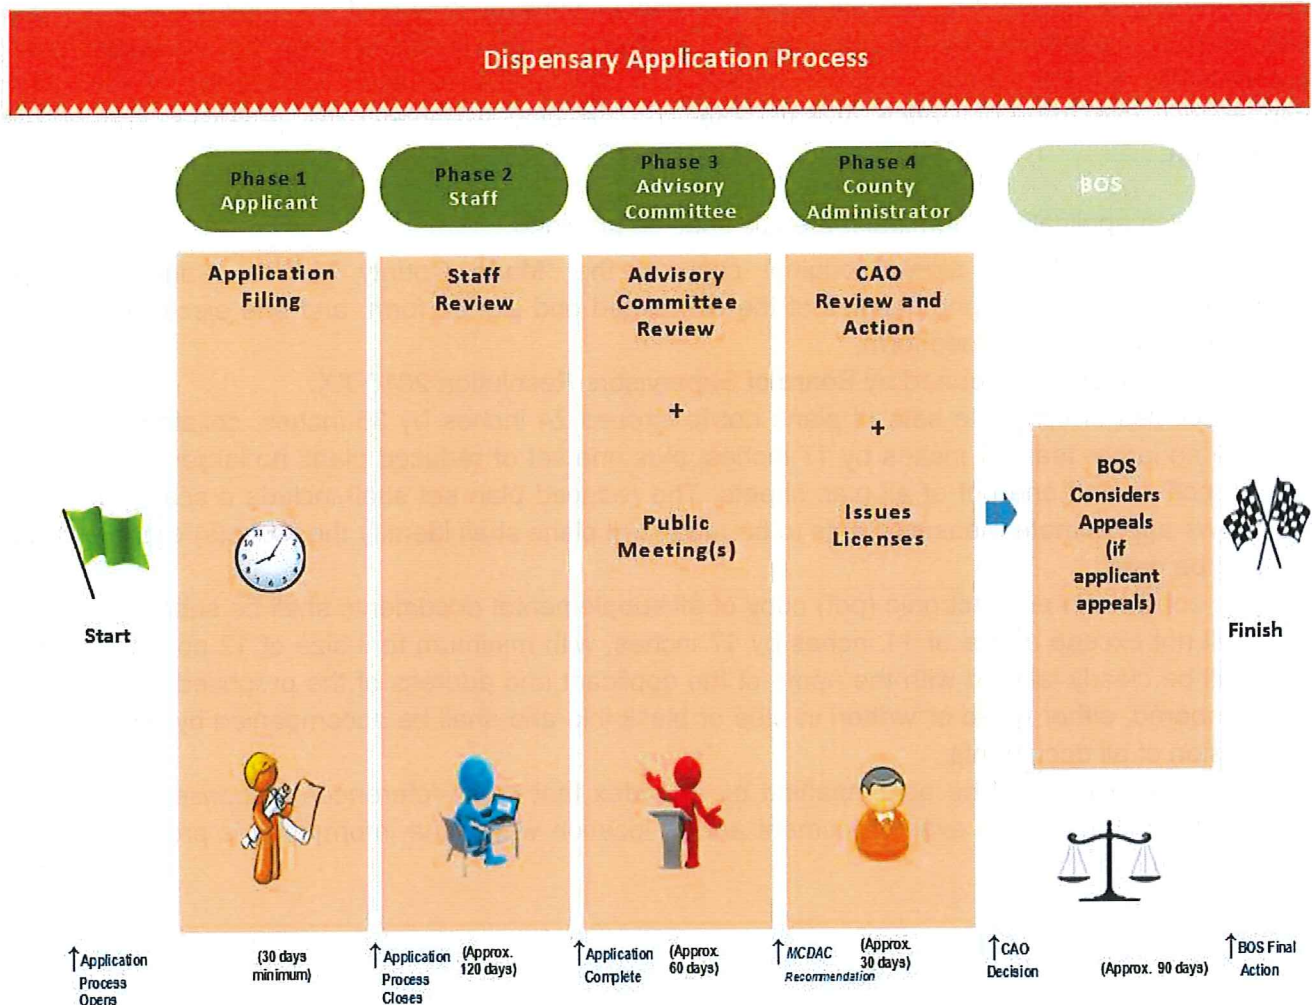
Dispensary Application Process

Phase 1
Applicant

Phase 2
Staff

Phase 3
Advisory
Committee

Phase 4
County
Administrator

BOS

Start

Application
Filing

Staff
Review

Advisory
Committee
Review

+

Public
Meeting(s)

CAO
Review and
Action

+

Issues
Licenses

BOS
Considers
Appeals
(if
applicant
appeals)

Finish

↑Application Process Opens

(30 days minimum)

↑Application Process Closes

(Approx. 120 days)

↑Application Complete

(Approx. 60 days)

↑MCDAC Recommendation

(Approx. 30 days)

↑CAO Decision

(Approx. 90 days)

↑BOS Final Action